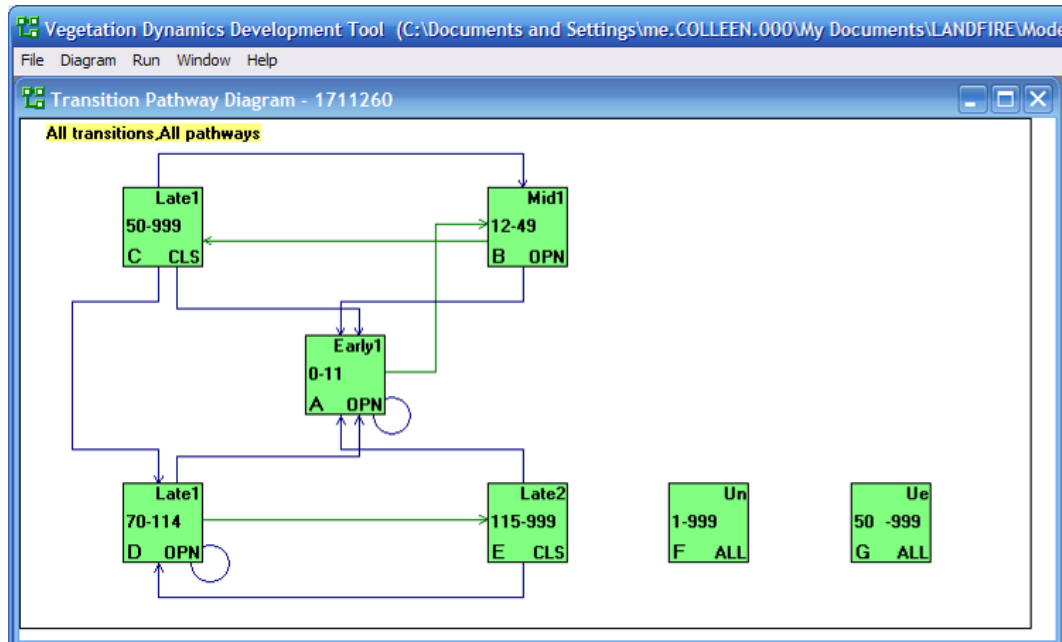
Vegetation Dynamics Development Tool (C:\Documents and Settings\me.COLLEEN.000\My Documents\LANDFIRE\Mode

File Diagram Run Window Help

Transition Pathway Diagram - 1711260

All transitions,All pathways

Late1
50-999
C CLS

Mid1
12-49
B OPN

Early1
0-11
A OPN

Late1
70-114
D OPN

Late2
115-999
E CLS

Un
1-999
F ALL

Ue
50 -999
G ALL